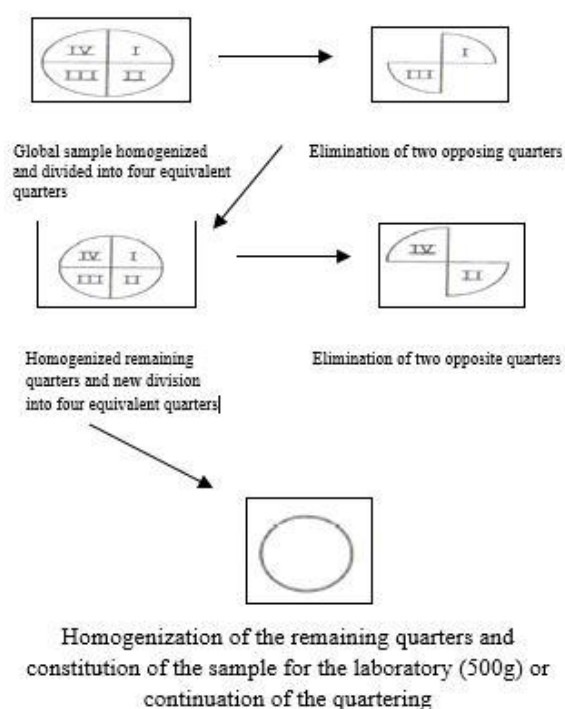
IV
I
III
II

I
III

Global sample homogenized and divided into four equivalent quarters

Elimination of two opposing quarters

IV
I
III
II

IV
II

Homogenized remaining quarters and new division into four equivalent quarters

Elimination of two opposite quarters

Homogenization of the remaining quarters and constitution of the sample for the laboratory (500g) or continuation of the quartering